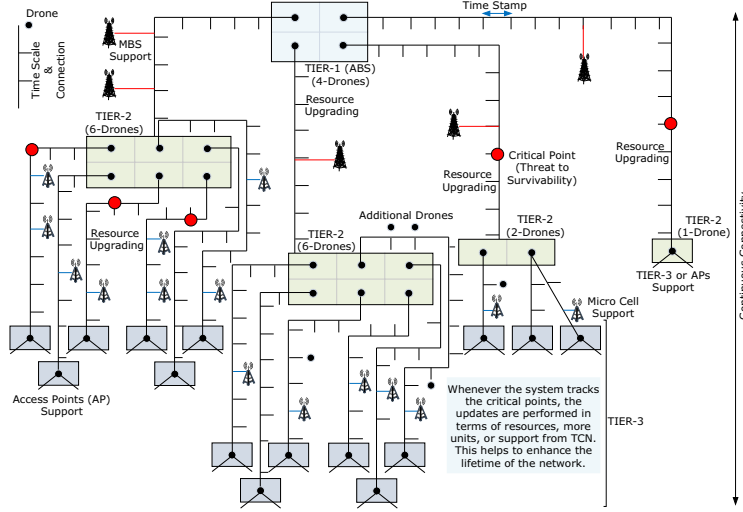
Drone

Time Scale & Connection

MBS Support

TIER-1 (ABS) (4-Drones)

Time Stamp

Resource Upgrading

TIER-2 (6-Drones)

Resource Upgrading

Critical Point (Threat to Survivability)

Resource Upgrading

Resource Upgrading

Additional Drones

TIER-2 (6-Drones)

TIER-2 (2-Drones)

TIER-2 (1-Drone)

TIER-3 or APs Support

Micro Cell Support

Access Points (AP) Support

Whenever the system tracks the critical points, the updates are performed in terms of resources, more units, or support from TCN. This helps to enhance the lifetime of the network.

TIER-3

Continuous Connectivity